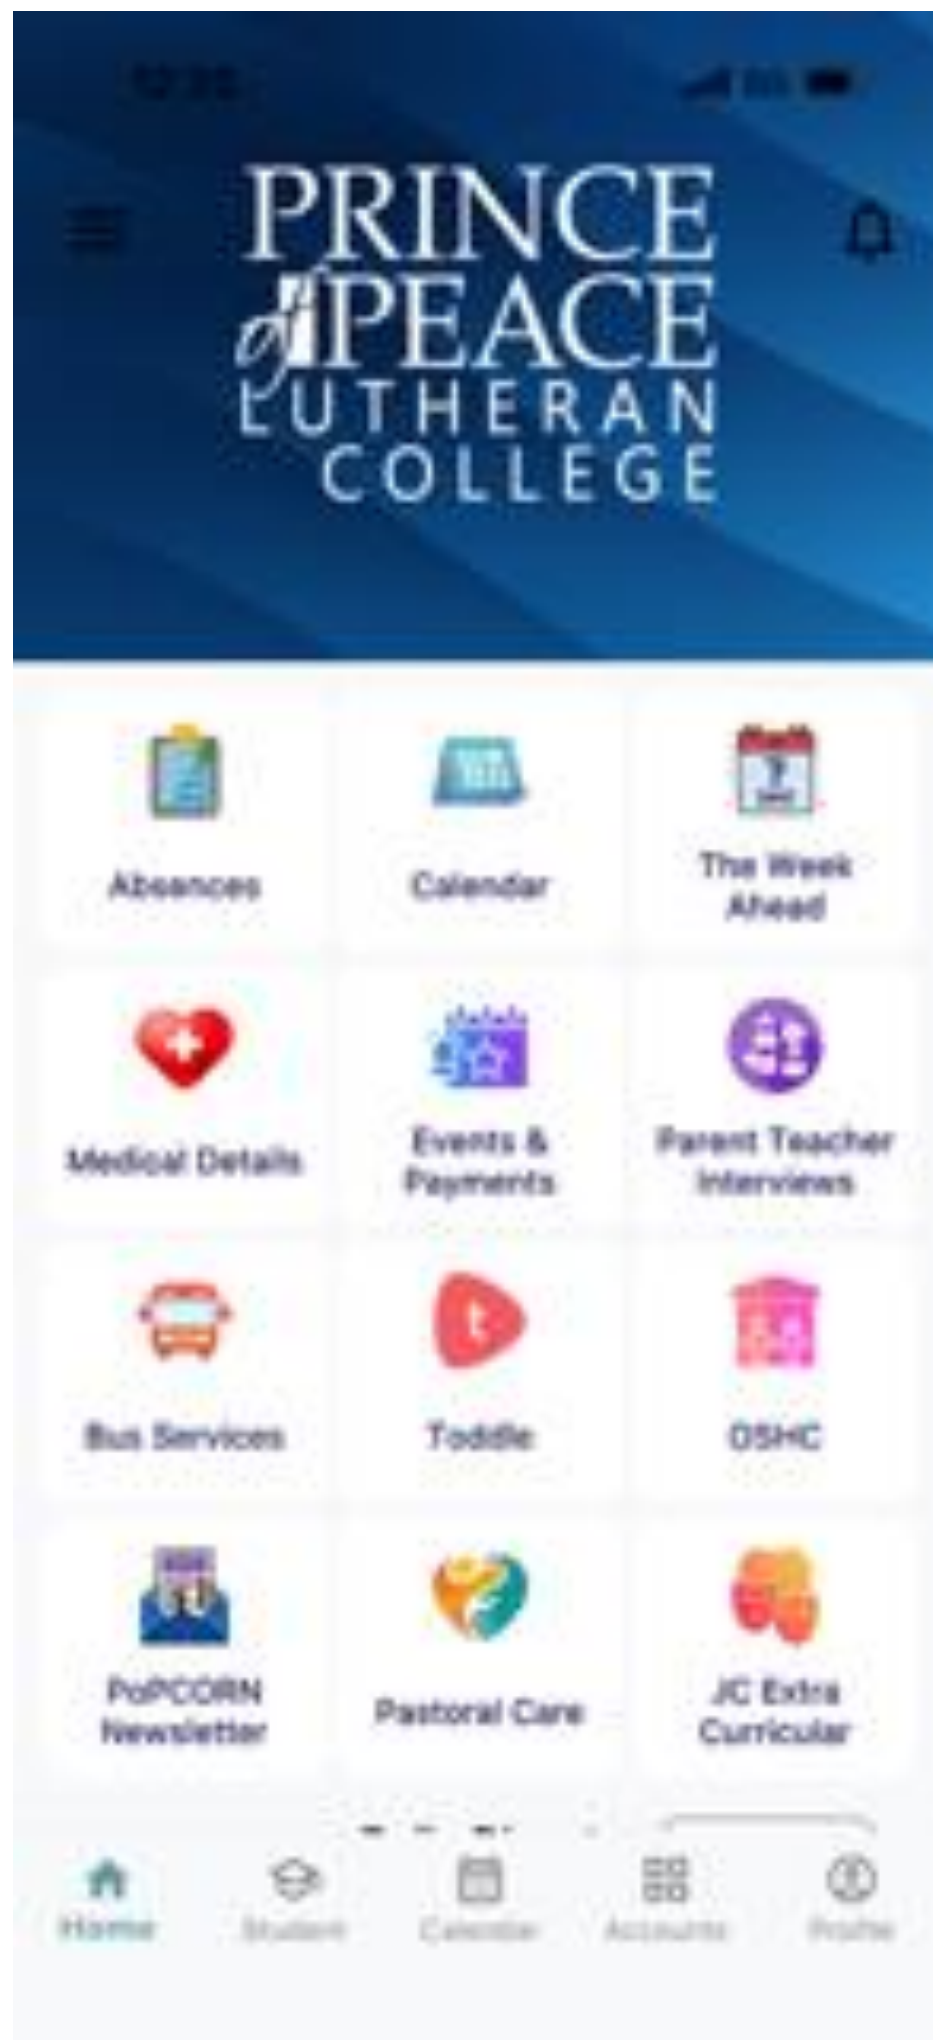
PRINCE of PEACE LUTHERAN COLLEGE

Absences

Calendar

The Week Ahead

Medical Details

Events & Payments

Parent Teacher Interviews

Bus Services

Toddle

OSHC

PoPCORN Newsletter

Pastoral Care

JC Extra Curricular

Home

Student

Calendar

Accounts

Profile